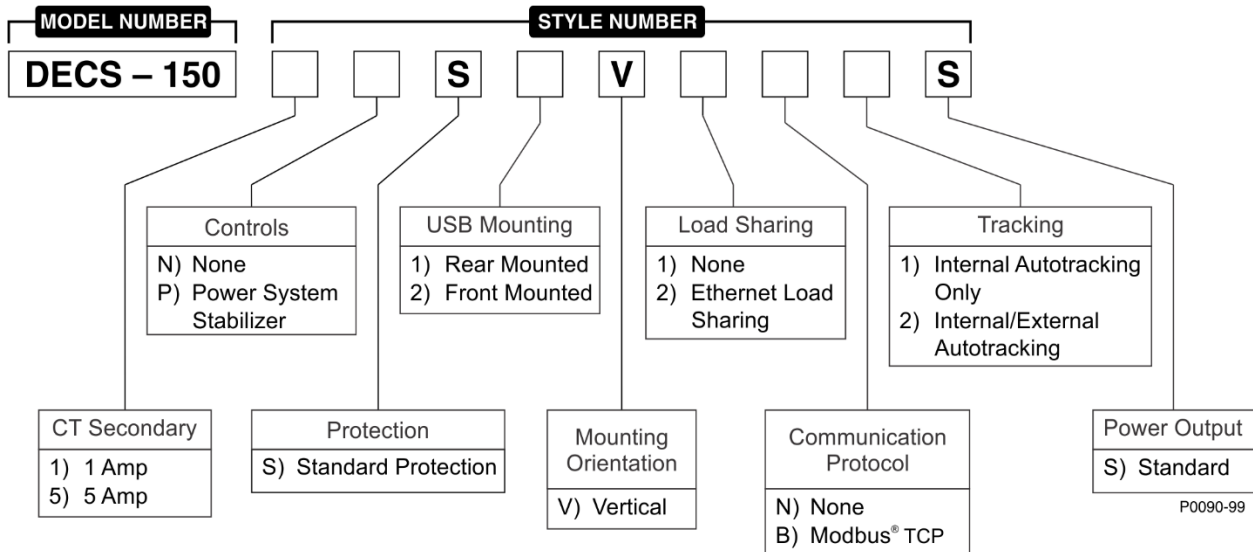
MODEL NUMBER

DECS – 150

STYLE NUMBER

S

V

S

Controls
N) None
P) Power System Stabilizer

USB Mounting
1) Rear Mounted
2) Front Mounted

Load Sharing
1) None
2) Ethernet Load Sharing

Tracking
1) Internal Autotracking Only
2) Internal/External Autotracking

CT Secondary
1) 1 Amp
5) 5 Amp

Protection
S) Standard Protection

Mounting Orientation
V) Vertical

Communication Protocol
N) None
B) Modbus® TCP

Power Output
S) Standard

P0090-99